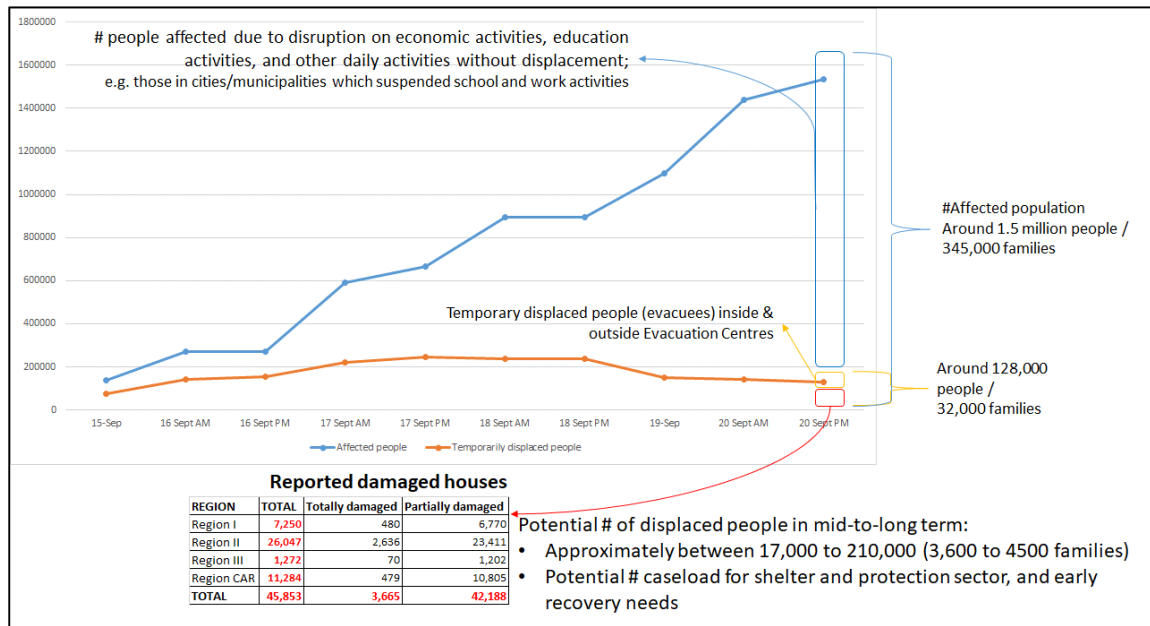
1800000
1600000
1400000
1200000
1000000
800000
600000
400000
200000
0

# people affected due to disruption on economic activities, education activities, and other daily activities without displacement;
e.g. those in cities/municipalities which suspended school and work activities

#Affected population
Around 1.5 million people / 345,000 families

Temporary displaced people (evacuees) inside & outside Evacuation Centres

Around 128,000 people / 32,000 families

15-Sep
16 Sept AM
16 Sept PM
17 Sept AM
17 Sept PM
18 Sept AM
18 Sept PM
19-Sep
20 Sept AM
20 Sept PM

Affected people
Temporarily displaced people

Reported damaged houses

| REGION | TOTAL | Totally damaged | Partially damaged |
|---|---|---|---|
| Region I | 7,250 | 480 | 6,770 |
| Region II | 26,047 | 2,636 | 23,411 |
| Region III | 1,272 | 70 | 1,202 |
| Region CAR | 11,284 | 479 | 10,805 |
| TOTAL | 45,853 | 3,665 | 42,188 |

Potential # of displaced people in mid-to-long term:
• Approximately between 17,000 to 210,000 (3,600 to 4500 families)
• Potential # caseload for shelter and protection sector, and early recovery needs